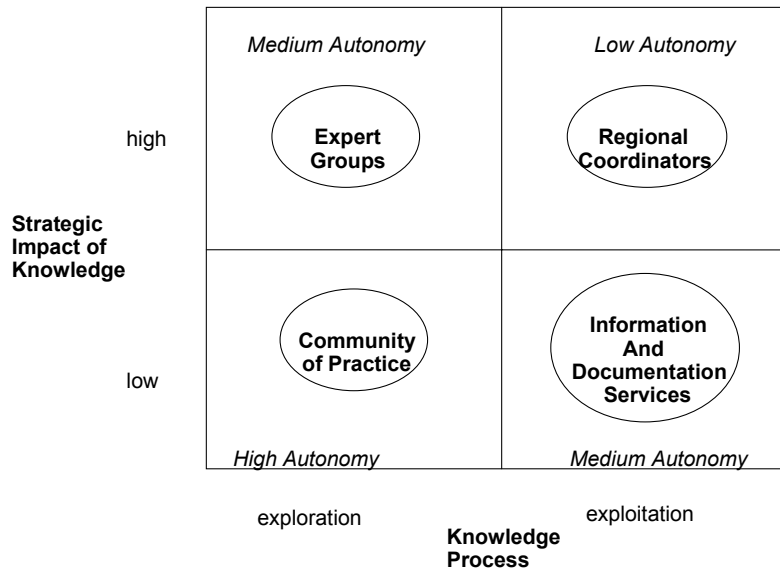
Medium Autonomy

Low Autonomy

high

Expert Groups

Regional Coordinators

Strategic Impact of Knowledge

Community of Practice

Information And Documentation Services

low

High Autonomy

Medium Autonomy

exploration

exploitation

Knowledge Process